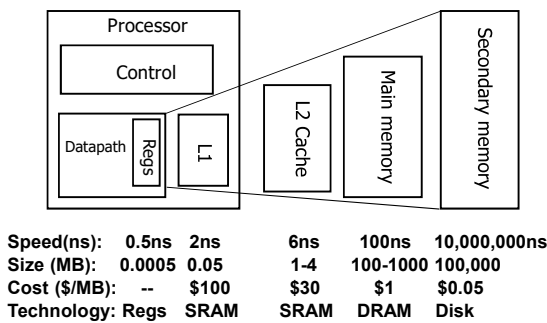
Processor

Control

Datapath

Regs

L1

L2 Cache

Main memory

Secondary memory

| | | | | | |
|---|---|---|---|---|---|
| Speed(ns): | 0.5ns | 2ns | 6ns | 100ns | 10,000,000ns |
| Size (MB): | 0.0005 | 0.05 | 1-4 | 100-1000 | 100,000 |
| Cost ($/MB): | -- | $100 | $30 | $1 | $0.05 |
| Technology: | Regs | SRAM | SRAM | DRAM | Disk |